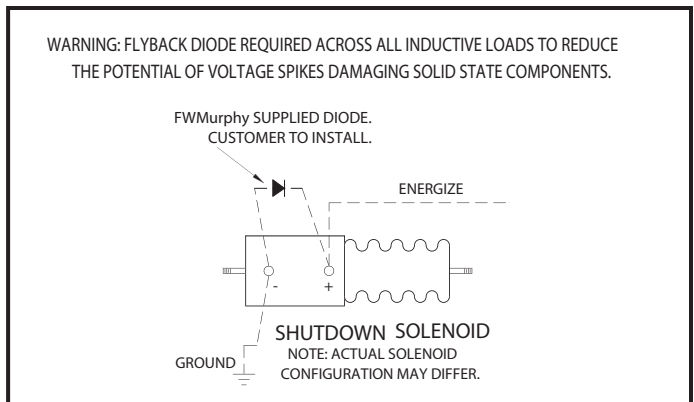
WARNING: FLYBACK DIODE REQUIRED ACROSS ALL INDUCTIVE LOADS TO REDUCE THE POTENTIAL OF VOLTAGE SPIKES DAMAGING SOLID STATE COMPONENTS.

FWMurphy SUPPLIED DIODE.
CUSTOMER TO INSTALL.

ENERGIZE

-

+

SHUTDOWN SOLENOID

NOTE: ACTUAL SOLENOID CONFIGURATION MAY DIFFER.

GROUND